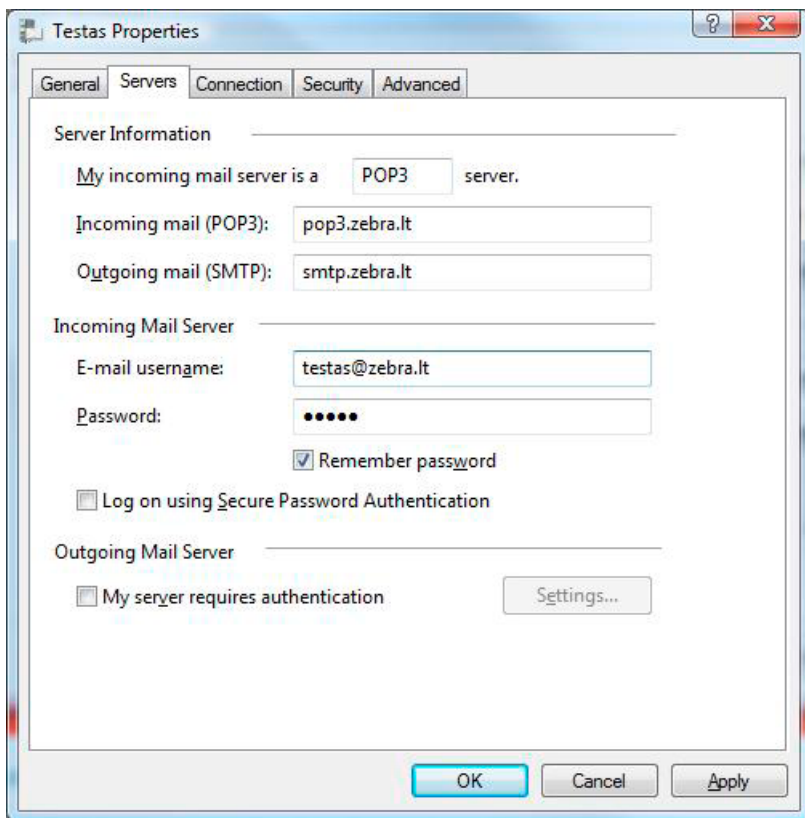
Testas Properties

? X

General Servers Connection Security Advanced

Server Information

My incoming mail server is a POP3 server.

Incoming mail (POP3): pop3.zebra.lt

Outgoing mail (SMTP): smtp.zebra.lt

Incoming Mail Server

E-mail username: testas@zebra.lt

Password: •••••

Remember password

Log on using Secure Password Authentication

Outgoing Mail Server

My server requires authentication

Settings...

OK Cancel Apply